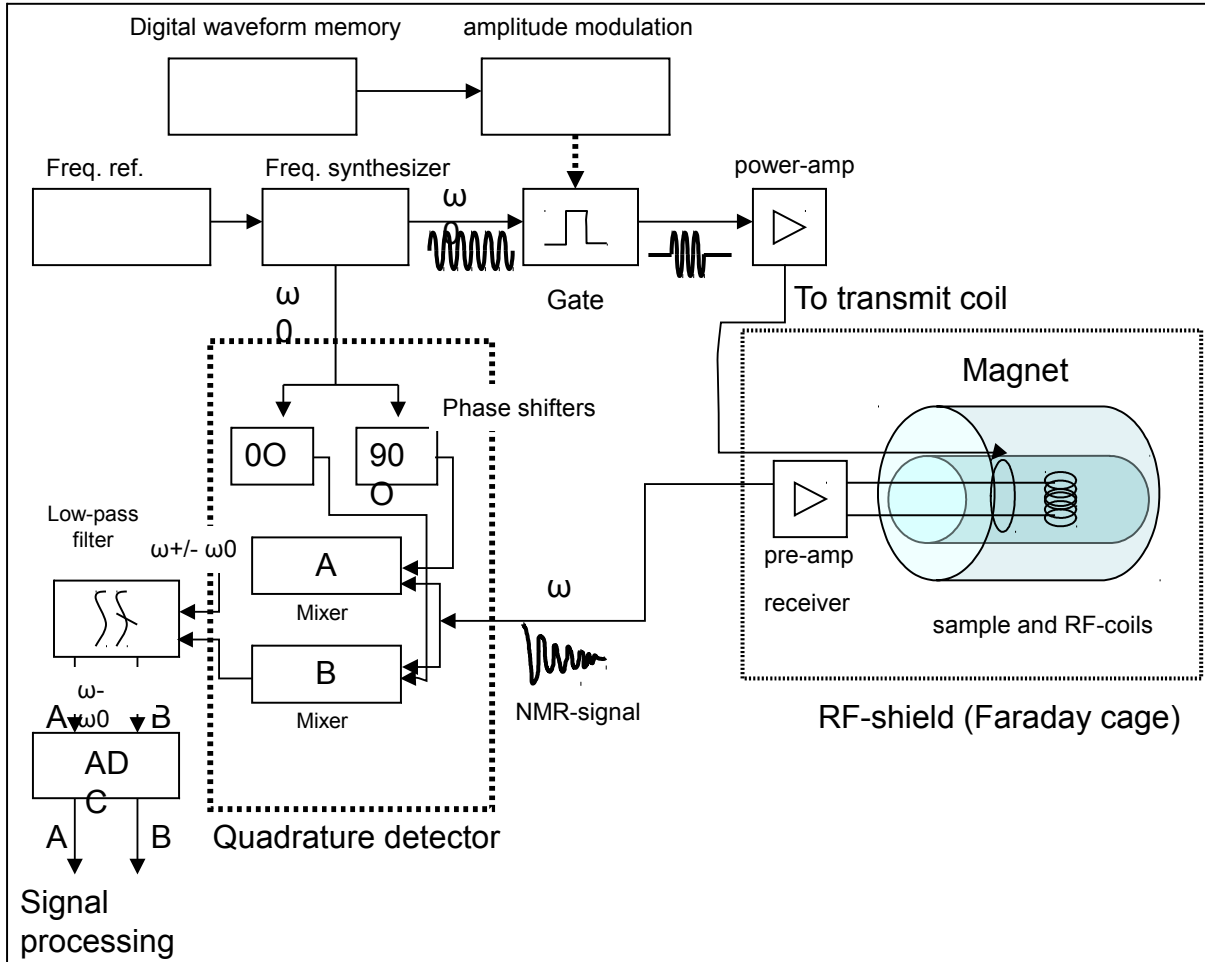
Digital waveform memory

amplitude modulation

Freq. ref.

Freq. synthesizer

ω 0

power-amp

Gate

To transmit coil

ω 0

Magnet

Phase shifters

0O

90 O

Low-pass filter

ω+/- ω0

A

Mixer

ω

pre-amp

receiver

sample and RF-coils

B

Mixer

ω- ω0

A

B

NMR-signal

RF-shield (Faraday cage)

ADC

A

B

Quadrature detector

Signal processing